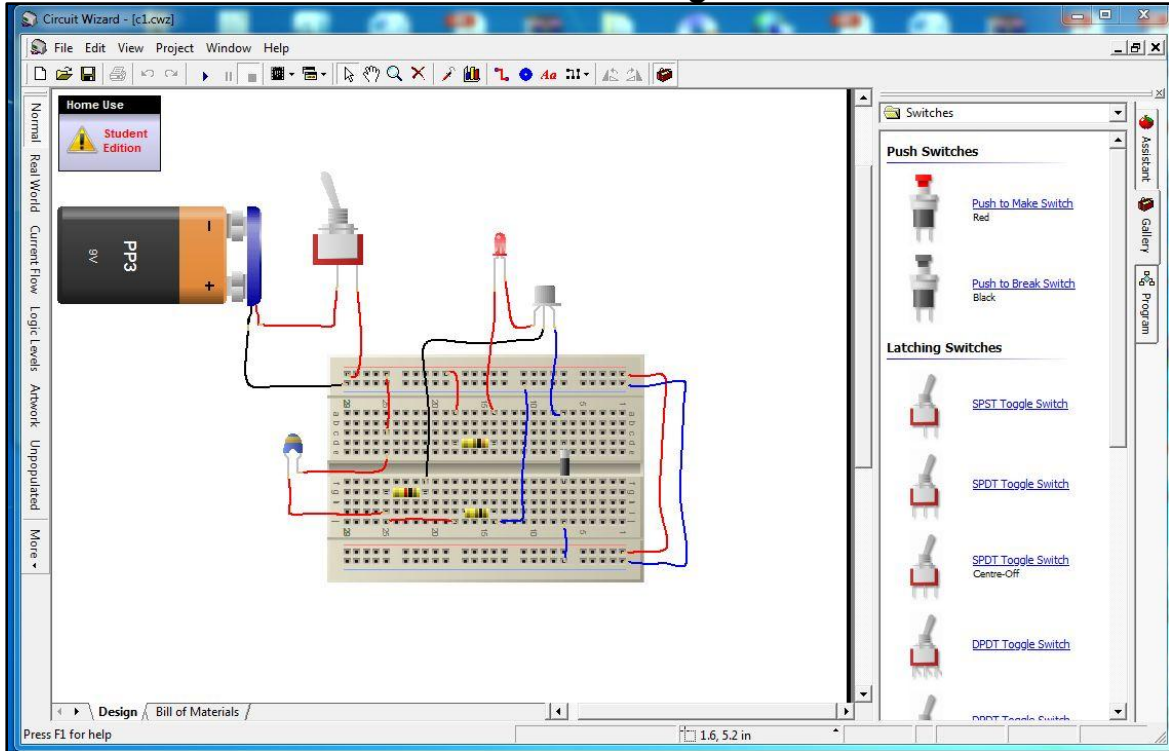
Circuit Wizard - [c1.cwz]

File Edit View Project Window Help

Normal
Real World
Current Flow
Logic Levels
Artwork
Unpopulated
More

Home Use
Student Edition

PP3
9V
-
+

Switches

Push Switches

Push to Make Switch
Red

Push to Break Switch
Black

Latching Switches

SPST Toggle Switch

SPDT Toggle Switch

SPDT Toggle Switch
Centre-Off

DPDT Toggle Switch

DPDT Toggle Switch

Assistant
Gallery
Program

Design
Bill of Materials

Press F1 for help

1.6, 5.2 in